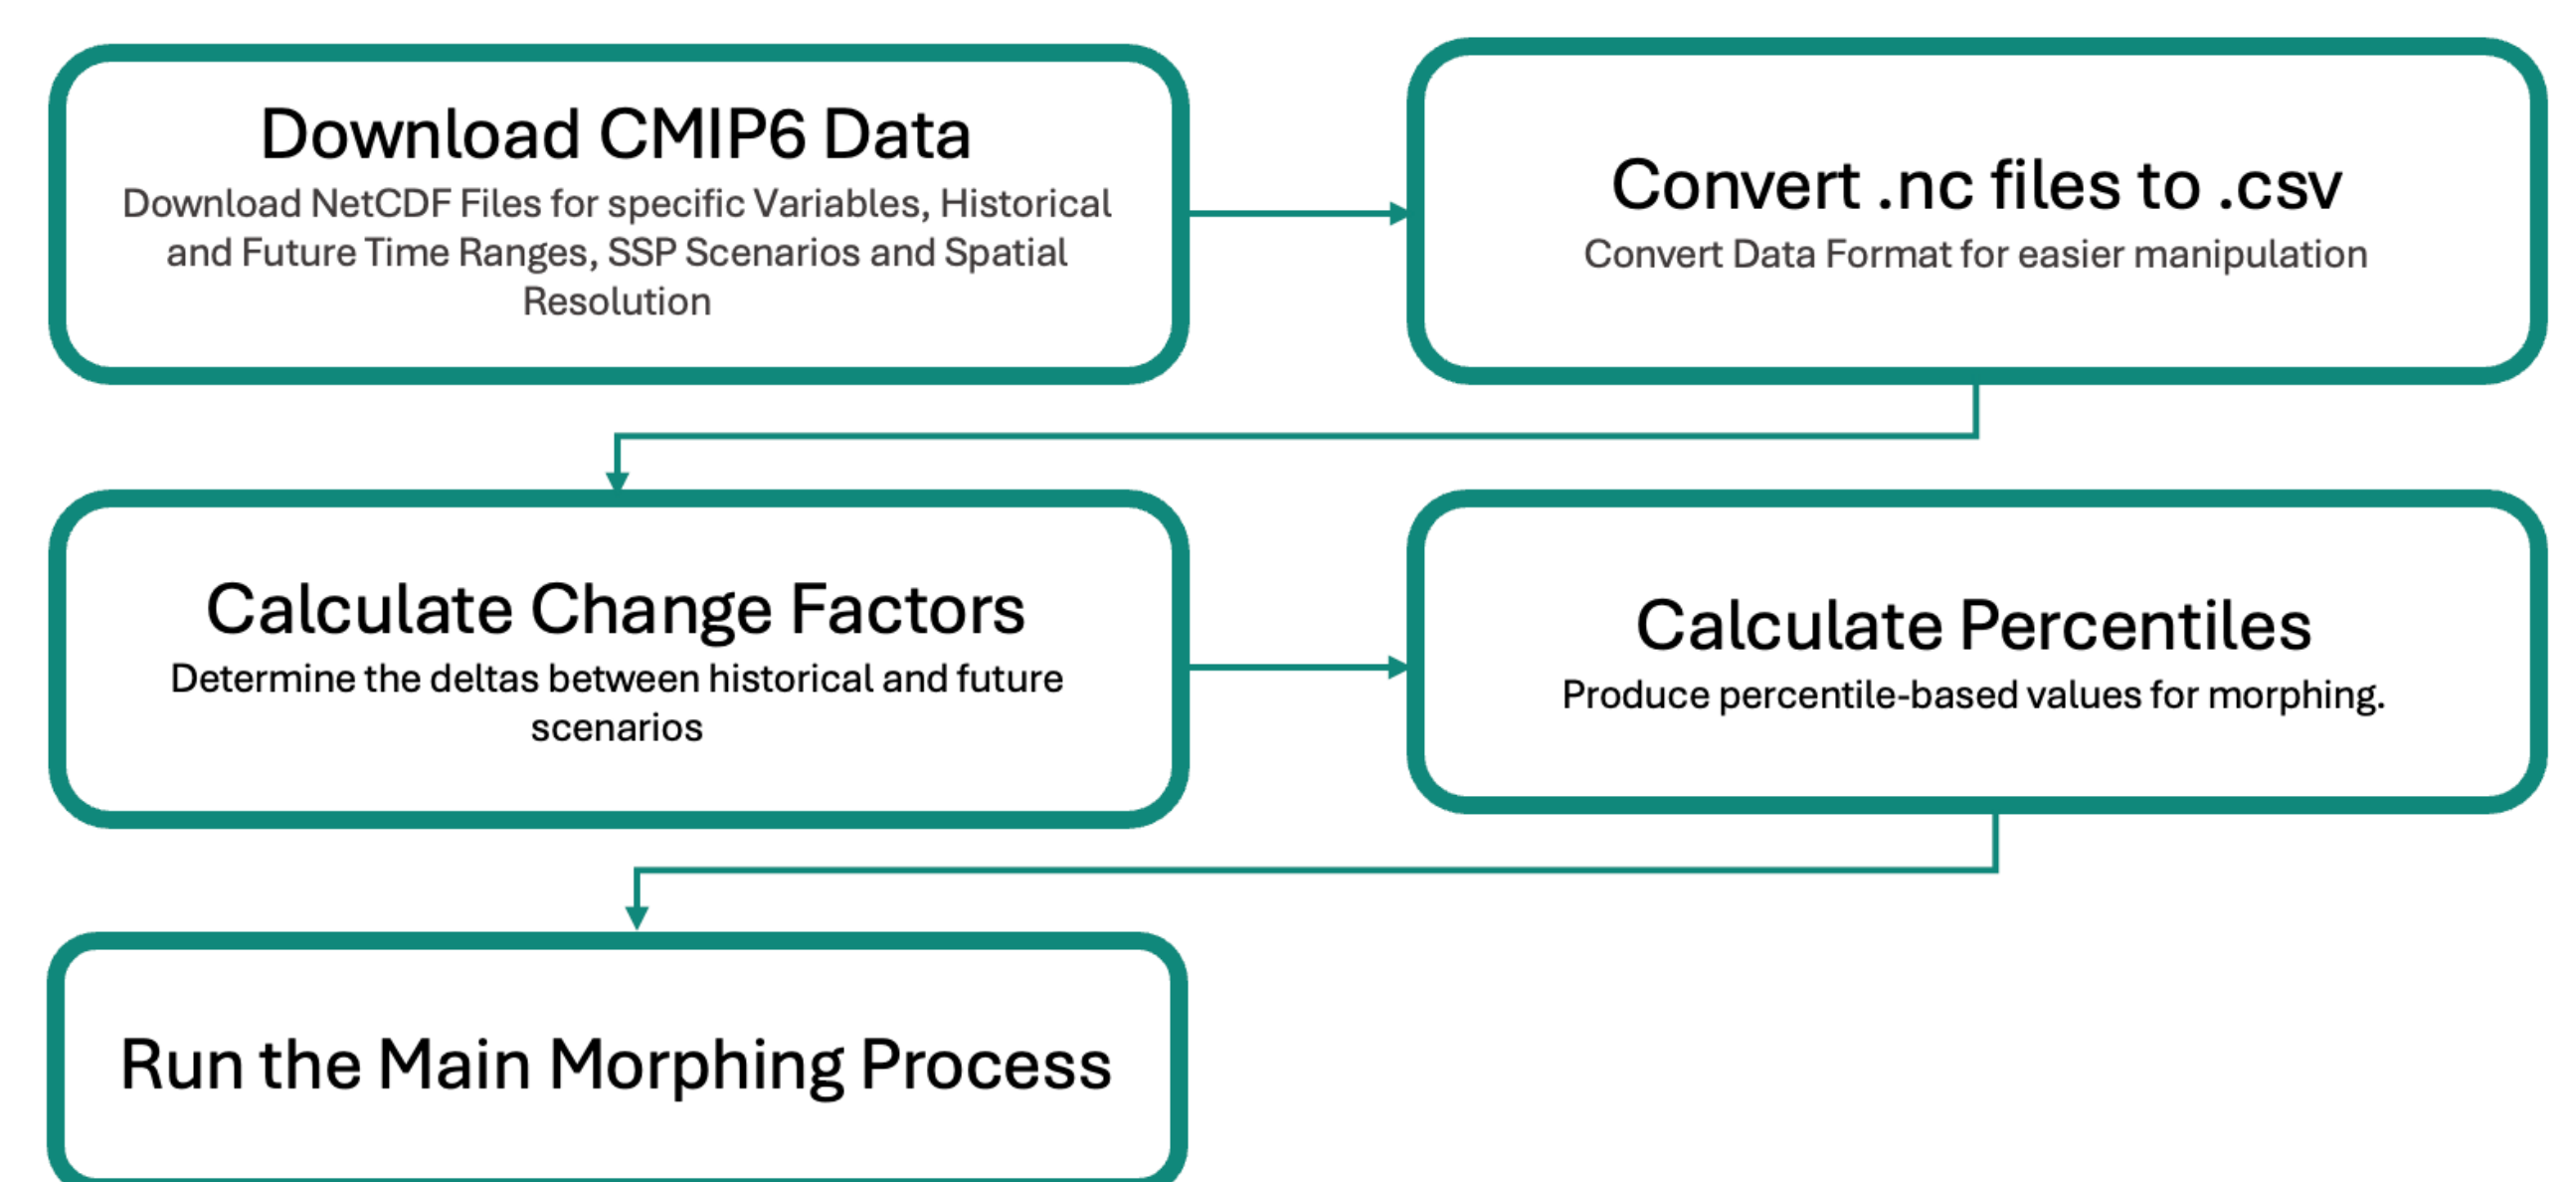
Download CMIP6 Data
Download NetCDF Files for specific Variables, Historical and Future Time Ranges, SSP Scenarios and Spatial Resolution

Convert .nc files to .csv
Convert Data Format for easier manipulation

Calculate Change Factors
Determine the deltas between historical and future scenarios

Calculate Percentiles
Produce percentile-based values for morphing.

Run the Main Morphing Process